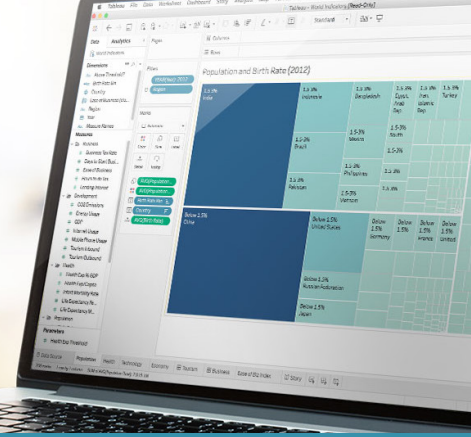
Tableau File Data Worksheet Dashboard Story Analysis Map Format Server Window Help

Tableau - World Indicators [Read-Only]

Standard

Data Analytics Pages

Columns

Rows

World Indicators

Filters

Marks

Automatic

Color Size Label

Detail Tooltip

Dimensions

Measures

Population and Birth Rate (2012)

1.5-3%
India

1.5-3%
Indonesia

1.5-3%
Bangladesh

1.5-3%
Egypt, Arab Rep.

1.5-3%
Iran, Islamic Rep.

1.5-3%
Turkey

1.5-3%
Brazil

1.5-3%
Mexico

1.5-3%
South Africa

1.5-3%
Pakistan

1.5-3%
Philippines

1.5-3%
Vietnam

Below 1.5%
China

Below 1.5%
United States

Below 1.5%
Germany

Below 1.5%

Below 1.5%
France

Below 1.5%
United Kingdom

Below 1.5%
Russian Federation

Below 1.5%
Japan

Parameters

Health Exp Threshold

Data Source Population Health Technology Economy Tourism Business Ease of Biz Index Story